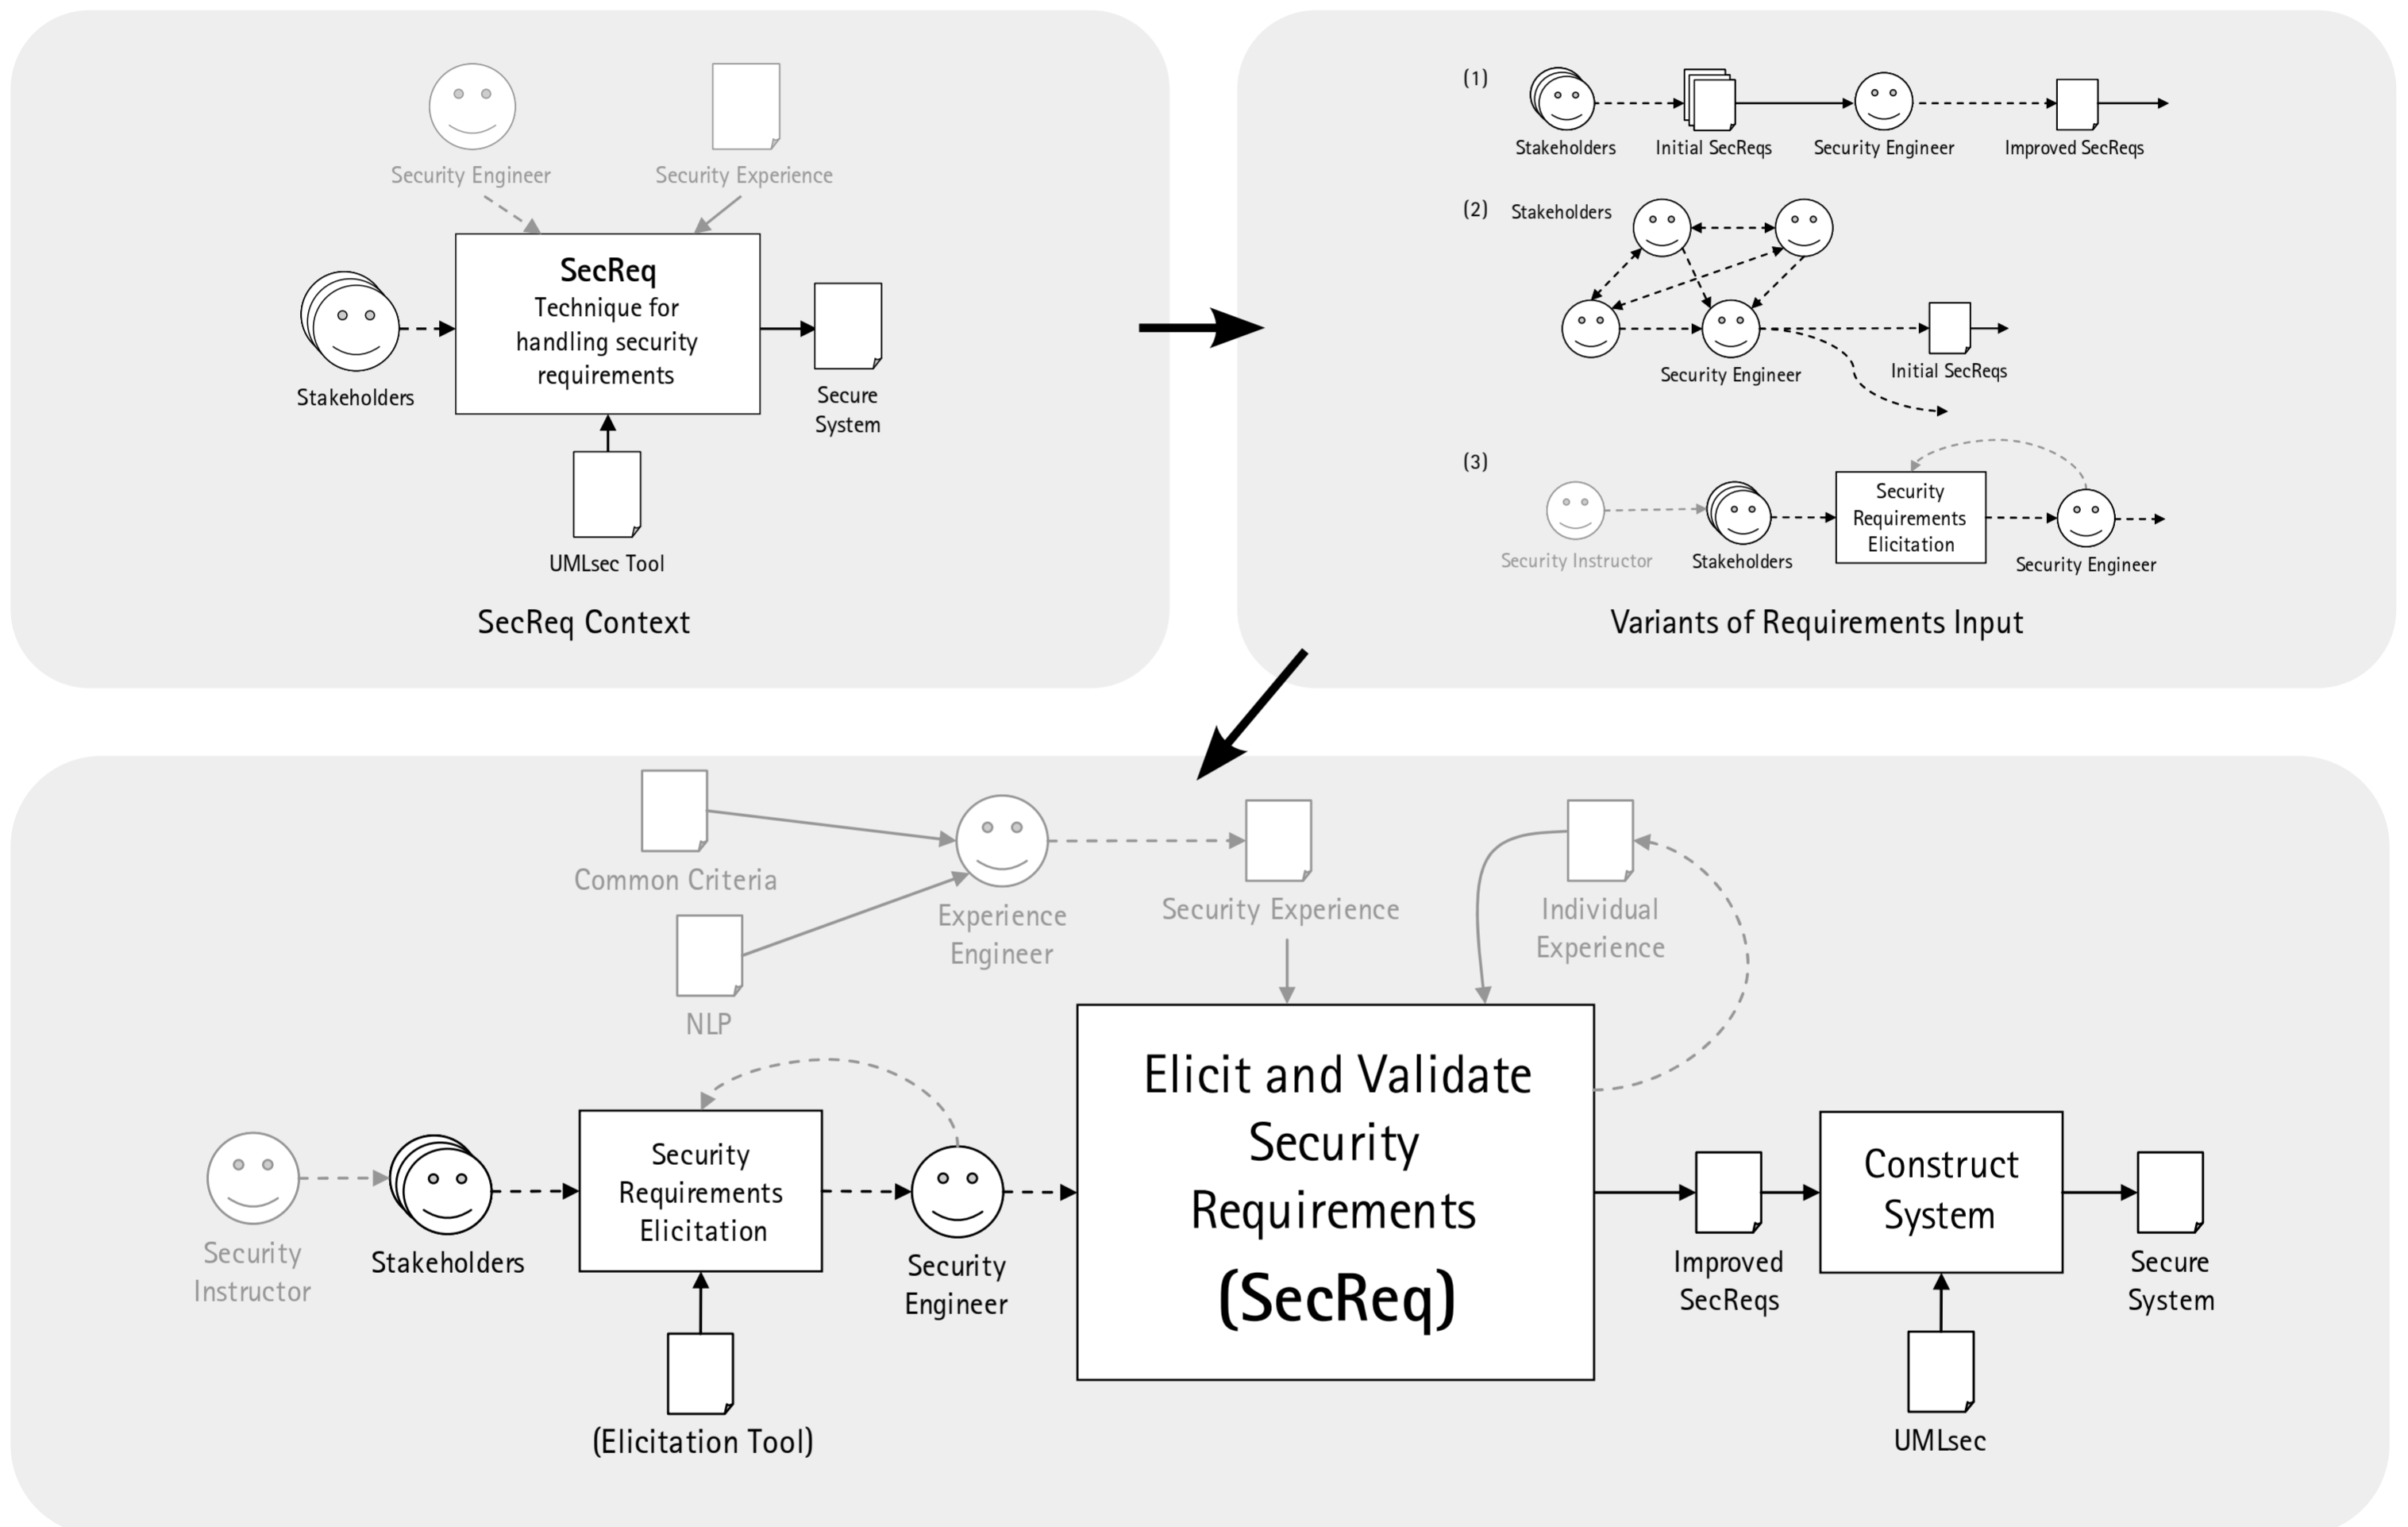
Security Engineer
Security Experience
Stakeholders
SecReq
Technique for handling security requirements
Secure System
UMLsec Tool
SecReq Context

(1)
Stakeholders
Initial SecReqs
Security Engineer
Improved SecReqs

(2)
Stakeholders
Security Engineer
Initial SecReqs

(3)
Security Instructor
Stakeholders
Security Requirements Elicitation
Security Engineer

Variants of Requirements Input

Common Criteria
NLP
Experience Engineer
Security Experience
Individual Experience
Security Instructor
Stakeholders
Security Requirements Elicitation
(Elicitation Tool)
Security Engineer
Elicit and Validate Security Requirements
(SecReq)
Improved SecReqs
Construct System
UMLsec
Secure System